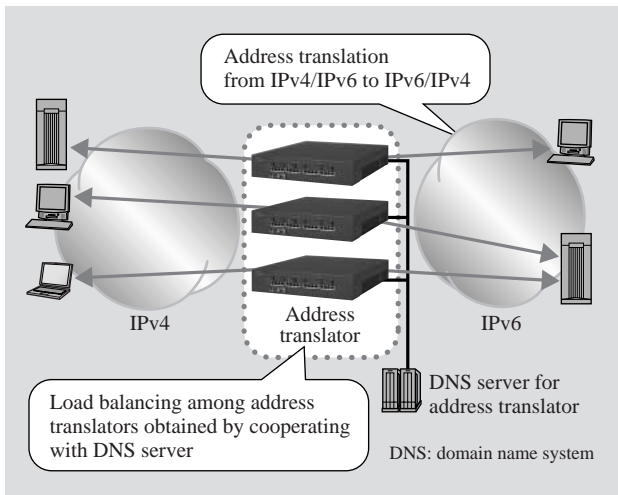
Address translation from IPv4/IPv6 to IPv6/IPv4

IPv4

Address translator

IPv6

DNS server for address translator

Load balancing among address translators obtained by cooperating with DNS server

DNS: domain name system